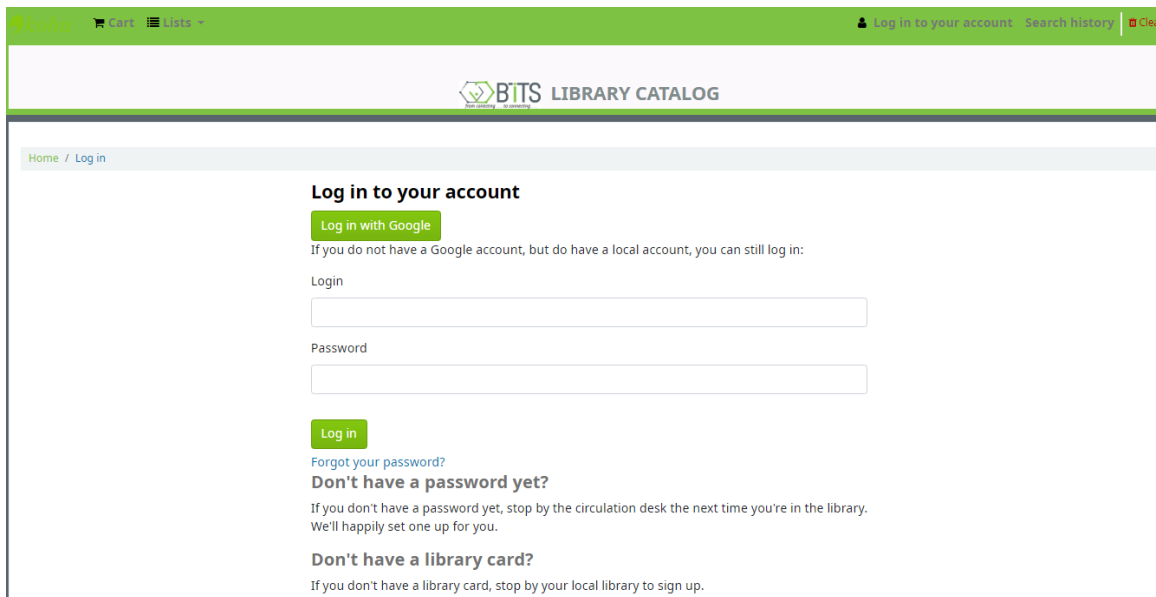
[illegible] Cart Lists

Log in to your account Search history Clea

BITS from collecting to connecting LIBRARY CATALOG

Home / Log in

Log in to your account

Log in with Google

If you do not have a Google account, but do have a local account, you can still log in:

Login

Password

Log in

Forgot your password?

Don't have a password yet?

If you don't have a password yet, stop by the circulation desk the next time you're in the library. We'll happily set one up for you.

Don't have a library card?

If you don't have a library card, stop by your local library to sign up.